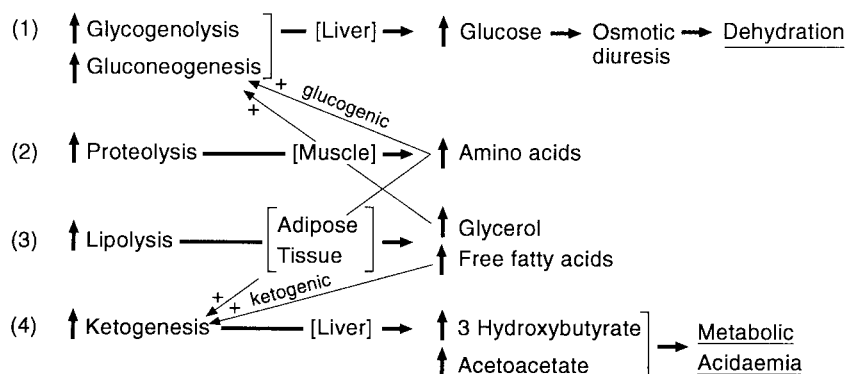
(1) ↑ Glycogenolysis
↑ Gluconeogenesis — [Liver] → ↑ Glucose → Osmotic diuresis → Dehydration

+ glucogenic
+

(2) ↑ Proteolysis — [Muscle] → ↑ Amino acids

(3) ↑ Lipolysis — Adipose Tissue → ↑ Glycerol
↑ Free fatty acids

+ + ketogenic

(4) ↑ Ketogenesis — [Liver] → ↑ 3 Hydroxybutyrate
↑ Acetoacetate → Metabolic Acidaemia